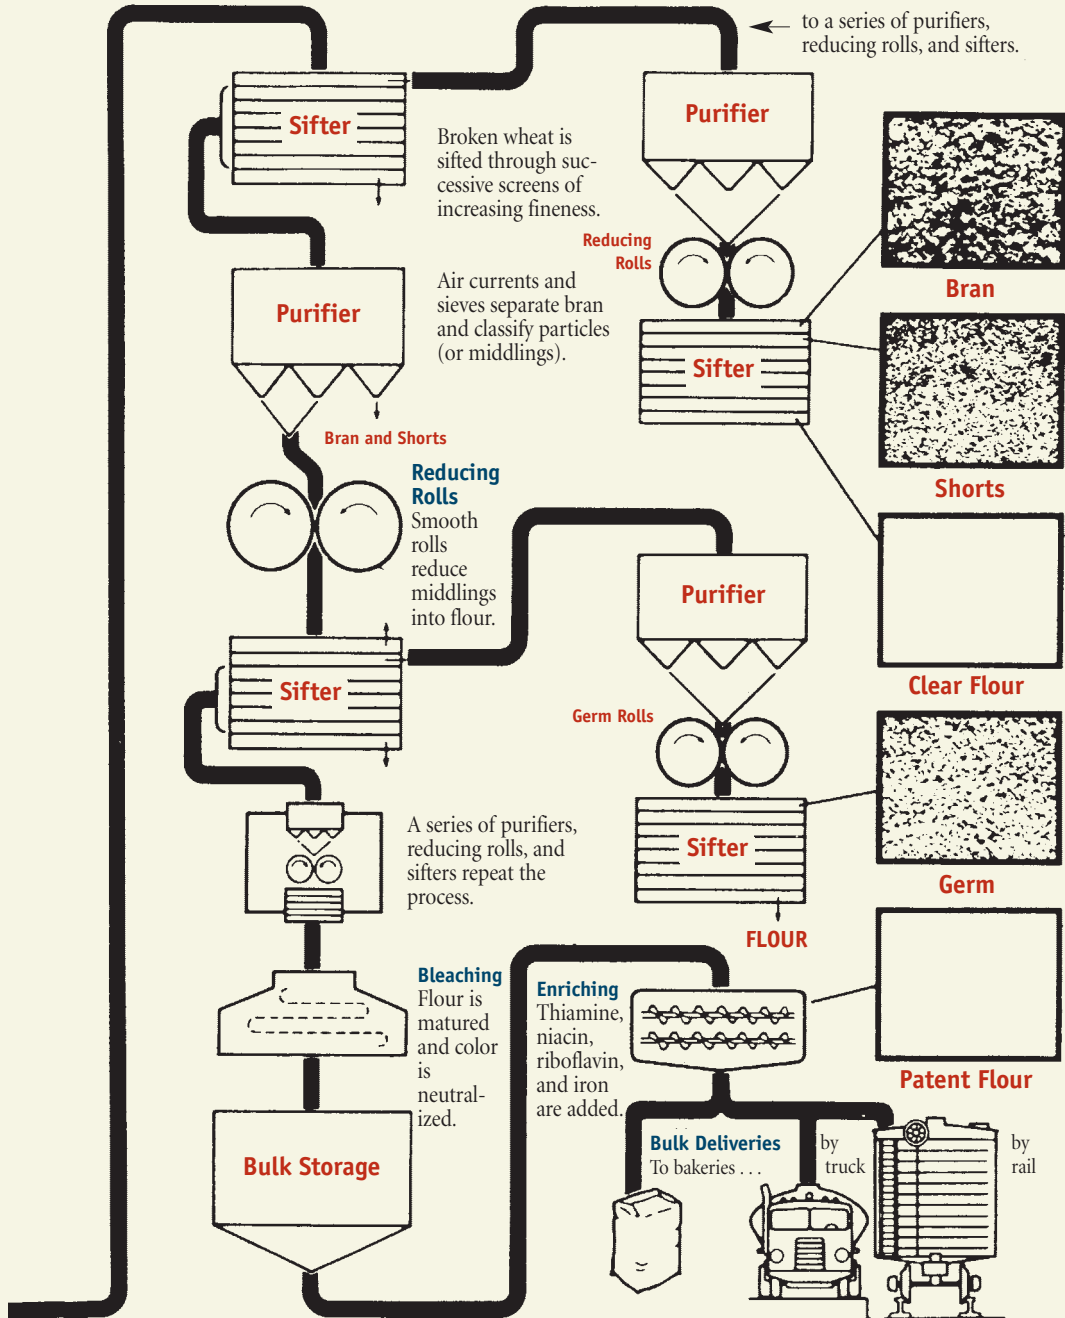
to a series of purifiers, reducing rolls, and sifters.

Sifter

Broken wheat is sifted through successive screens of increasing fineness.

Purifier

Reducing Rolls

Bran

Purifier

Air currents and sieves separate bran and classify particles (or middlings).

Sifter

Shorts

Bran and Shorts

Reducing Rolls
Smooth rolls reduce middlings into flour.

Purifier

Clear Flour

Sifter

Germ Rolls

A series of purifiers, reducing rolls, and sifters repeat the process.

Sifter

Germ

FLOUR

Bleaching
Flour is matured and color is neutralized.

Enriching
Thiamine, niacin, riboflavin, and iron are added.

Patent Flour

Bulk Storage

Bulk Deliveries
To bakeries . . .

by truck

by rail